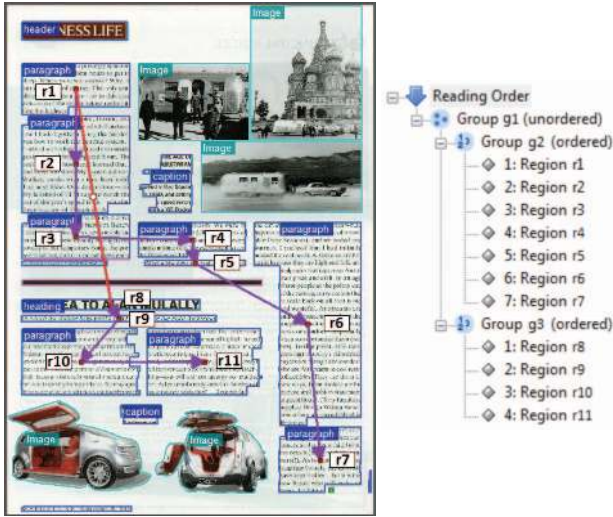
header NESS LIFE

Image

paragraph

r1

Image

paragraph

r2

caption

Image

paragraph

r3

paragraph

r4

r5

paragraph

r6

heading EA TO A ... ULALLY

r8

r9

paragraph

paragraph

r10

r11

caption

Image

Image

paragraph

r7

Reading Order
Group g1 (unordered)
Group g2 (ordered)
1: Region r1
2: Region r2
3: Region r3
4: Region r4
5: Region r5
6: Region r6
7: Region r7
Group g3 (ordered)
1: Region r8
2: Region r9
3: Region r10
4: Region r11